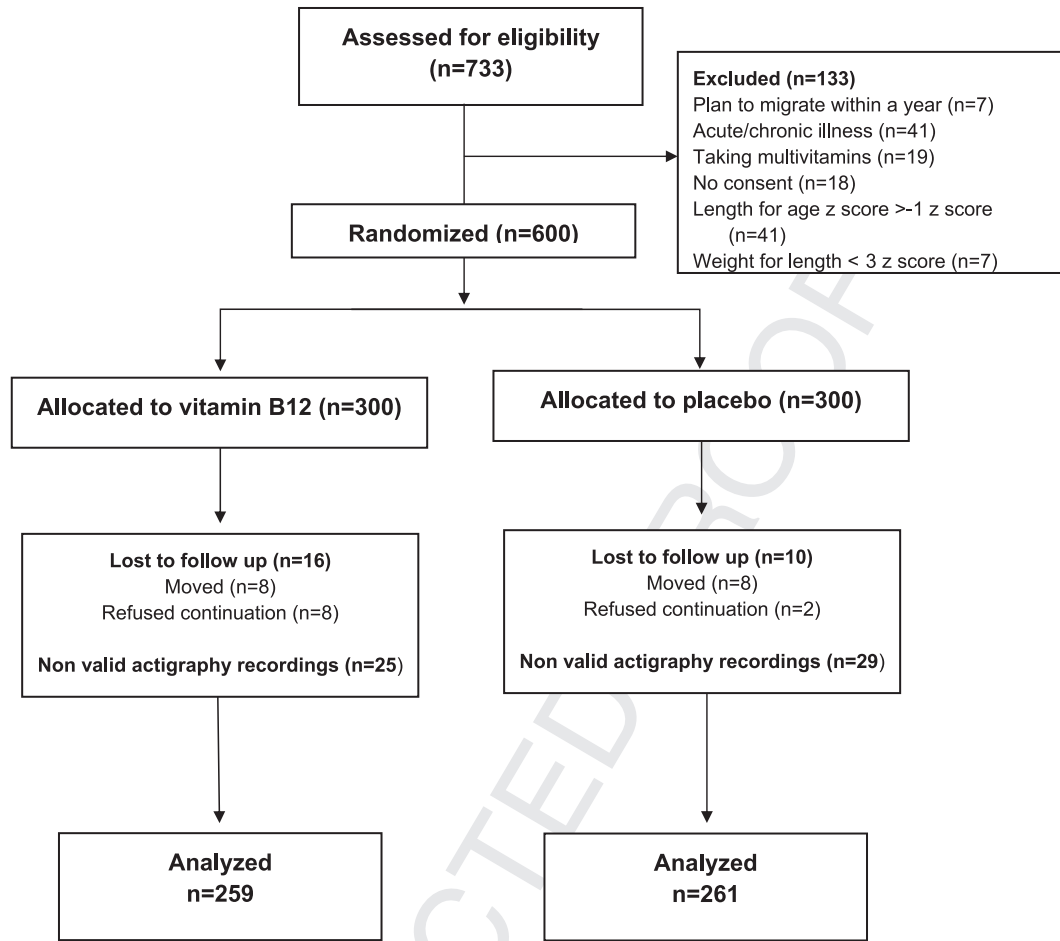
Assessed for eligibility
(n=733)

Excluded (n=133)
Plan to migrate within a year (n=7)
Acute/chronic illness (n=41)
Taking multivitamins (n=19)
No consent (n=18)
Length for age z score >-1 z score (n=41)
Weight for length < 3 z score (n=7)

Randomized (n=600)

Allocated to vitamin B12 (n=300)

Allocated to placebo (n=300)

Lost to follow up (n=16)
Moved (n=8)
Refused continuation (n=8)

Non valid actigraphy recordings (n=25)

Lost to follow up (n=10)
Moved (n=8)
Refused continuation (n=2)

Non valid actigraphy recordings (n=29)

Analyzed
n=259

Analyzed
n=261

UNCORRECTED PROOF